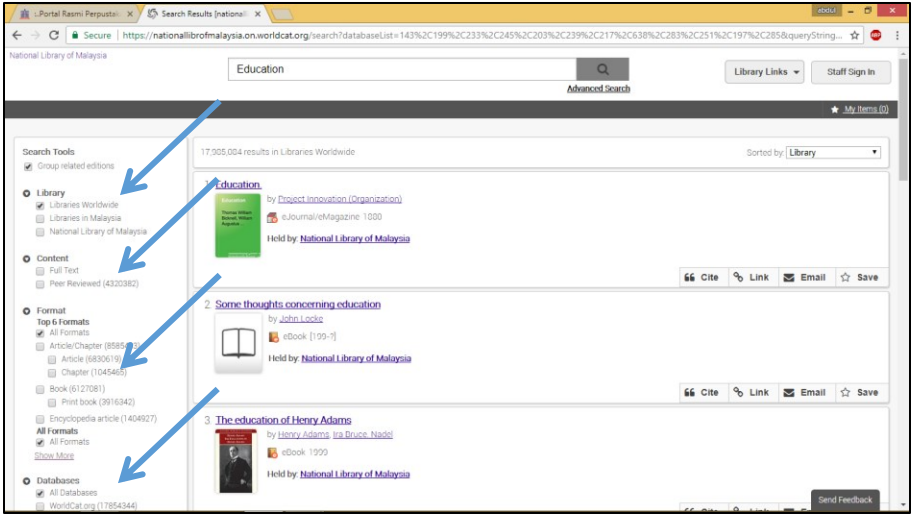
:.Portal Rasmi Perpustak ×
Search Results [national ×
abdul

Secure | https://nationallibrofmalaysia.on.worldcat.org/search?databaseList=143%2C199%2C233%2C245%2C203%2C239%2C217%2C638%2C283%2C251%2C197%2C285&queryString...

National Library of Malaysia

Education

Advanced Search

Library Links

Staff Sign In

My Items (0)

Search Tools
Group related editions

Library
Libraries Worldwide
Libraries in Malaysia
National Library of Malaysia

Content
Full Text
Peer Reviewed (4320382)

Format
Top 6 Formats
All Formats
Article/Chapter (8585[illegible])
Article (6830619)
Chapter (1045465)
Book (6127081)
Print book (3916342)
Encyclopedia article (1404927)
All Formats
All Formats
Show More

Databases
All Databases
WorldCat.org (17854344)

17,905,004 results in Libraries Worldwide

Sorted by: Library

1. Education
by Project Innovation (Organization)
eJournal/eMagazine 1000
Held by: National Library of Malaysia
Cite Link Email Save

2. Some thoughts concerning education
by John Locke
eBook [199-?]
Held by: National Library of Malaysia
Cite Link Email Save

3. The education of Henry Adams
by Henry Adams, Ira Bruce, Nadel
eBook 1999
Held by: National Library of Malaysia

Send Feedback